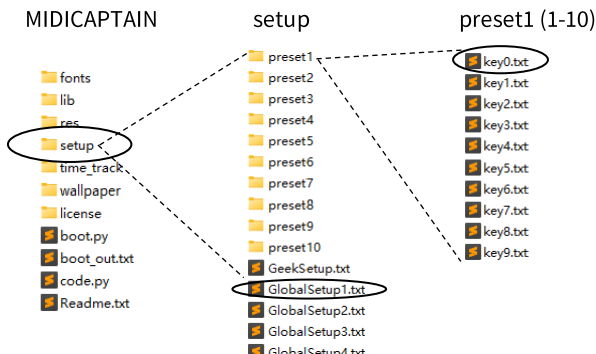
MIDICAPTAIN

fonts
lib
res
setup
time_track
wallpaper
license
boot.py
boot_out.txt
code.py
Readme.txt

setup

preset1
preset2
preset3
preset4
preset5
preset6
preset7
preset8
preset9
preset10
GeekSetup.txt
GlobalSetup1.txt
GlobalSetup2.txt
GlobalSetup3.txt
GlobalSetup4.txt

preset1 (1-10)

key0.txt
key1.txt
key2.txt
key3.txt
key4.txt
key5.txt
key6.txt
key7.txt
key8.txt
key9.txt